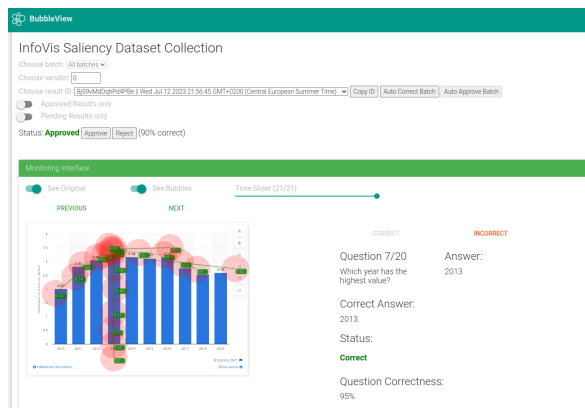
BubbleView

InfoVis Saliency Dataset Collection

Choose batch: All batches
Choose version: 0
Choose result ID: BjS9vMdDqhPd4PBe || Wed Jul 12 2023 21:56:45 GMT+0200 (Central European Summer Time) Copy ID Auto Correct Batch Auto Approve Batch

Approved Results only
Pending Results only

Status: Approved Approve Reject (90% correct)

Monitoring Interface

See Original See Bubbles Time Slider (21/21)

PREVIOUS NEXT

CORRECT INCORRECT

Question 7/20
Which year has the highest value?

Answer:
2013

Correct Answer:
2013

Status:
Correct

Question Correctness:
95%